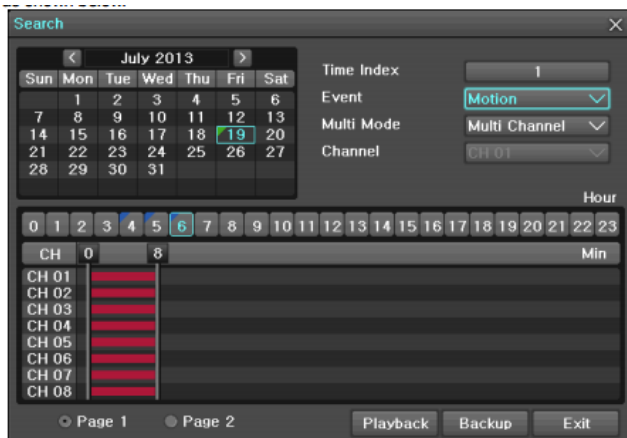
Search

July 2013

| Sun | Mon | Tue | Wed | Thu | Fri | Sat |
|---|---|---|---|---|---|---|
| | 1 | 2 | 3 | 4 | 5 | 6 |
| 7 | 8 | 9 | 10 | 11 | 12 | 13 |
| 14 | 15 | 16 | 17 | 18 | 19 | 20 |
| 21 | 22 | 23 | 24 | 25 | 26 | 27 |
| 28 | 29 | 30 | 31 | | | |

Time Index 1
Event Motion
Multi Mode Multi Channel
Channel CH 01

Hour

0 1 2 3 4 5 6 7 8 9 10 11 12 13 14 15 16 17 18 19 20 21 22 23

CH 0 8 Min

CH 01
CH 02
CH 03
CH 04
CH 05
CH 06
CH 07
CH 08

Page 1 Page 2 Playback Backup Exit